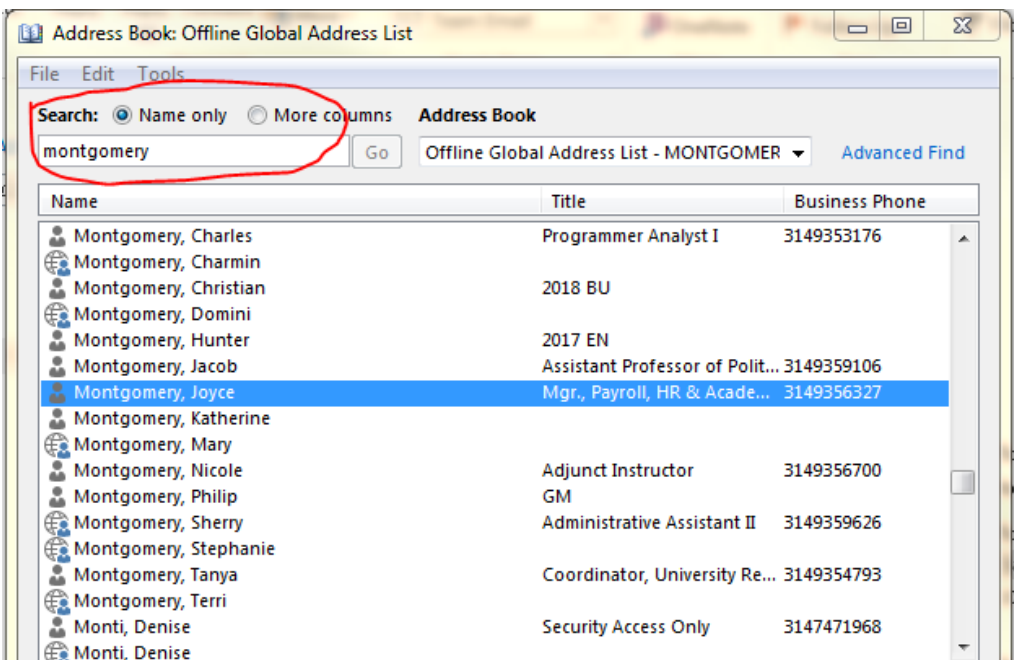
Address Book: Offline Global Address List

File Edit Tools

Search: Name only More columns

Address Book

montgomery

Go

Offline Global Address List - MONTGOMER

Advanced Find

| Name | Title | Business Phone |
|---|---|---|
| Montgomery, Charles | Programmer Analyst I | 3149353176 |
| Montgomery, Charmin | | |
| Montgomery, Christian | 2018 BU | |
| Montgomery, Domini | | |
| Montgomery, Hunter | 2017 EN | |
| Montgomery, Jacob | Assistant Professor of Polit... | 3149359106 |
| Montgomery, Joyce | Mgr., Payroll, HR & Acade... | 3149356327 |
| Montgomery, Katherine | | |
| Montgomery, Mary | | |
| Montgomery, Nicole | Adjunct Instructor | 3149356700 |
| Montgomery, Philip | GM | |
| Montgomery, Sherry | Administrative Assistant II | 3149359626 |
| Montgomery, Stephanie | | |
| Montgomery, Tanya | Coordinator, University Re... | 3149354793 |
| Montgomery, Terri | | |
| Monti, Denise | Security Access Only | 3147471968 |
| Monti, Denise | | |